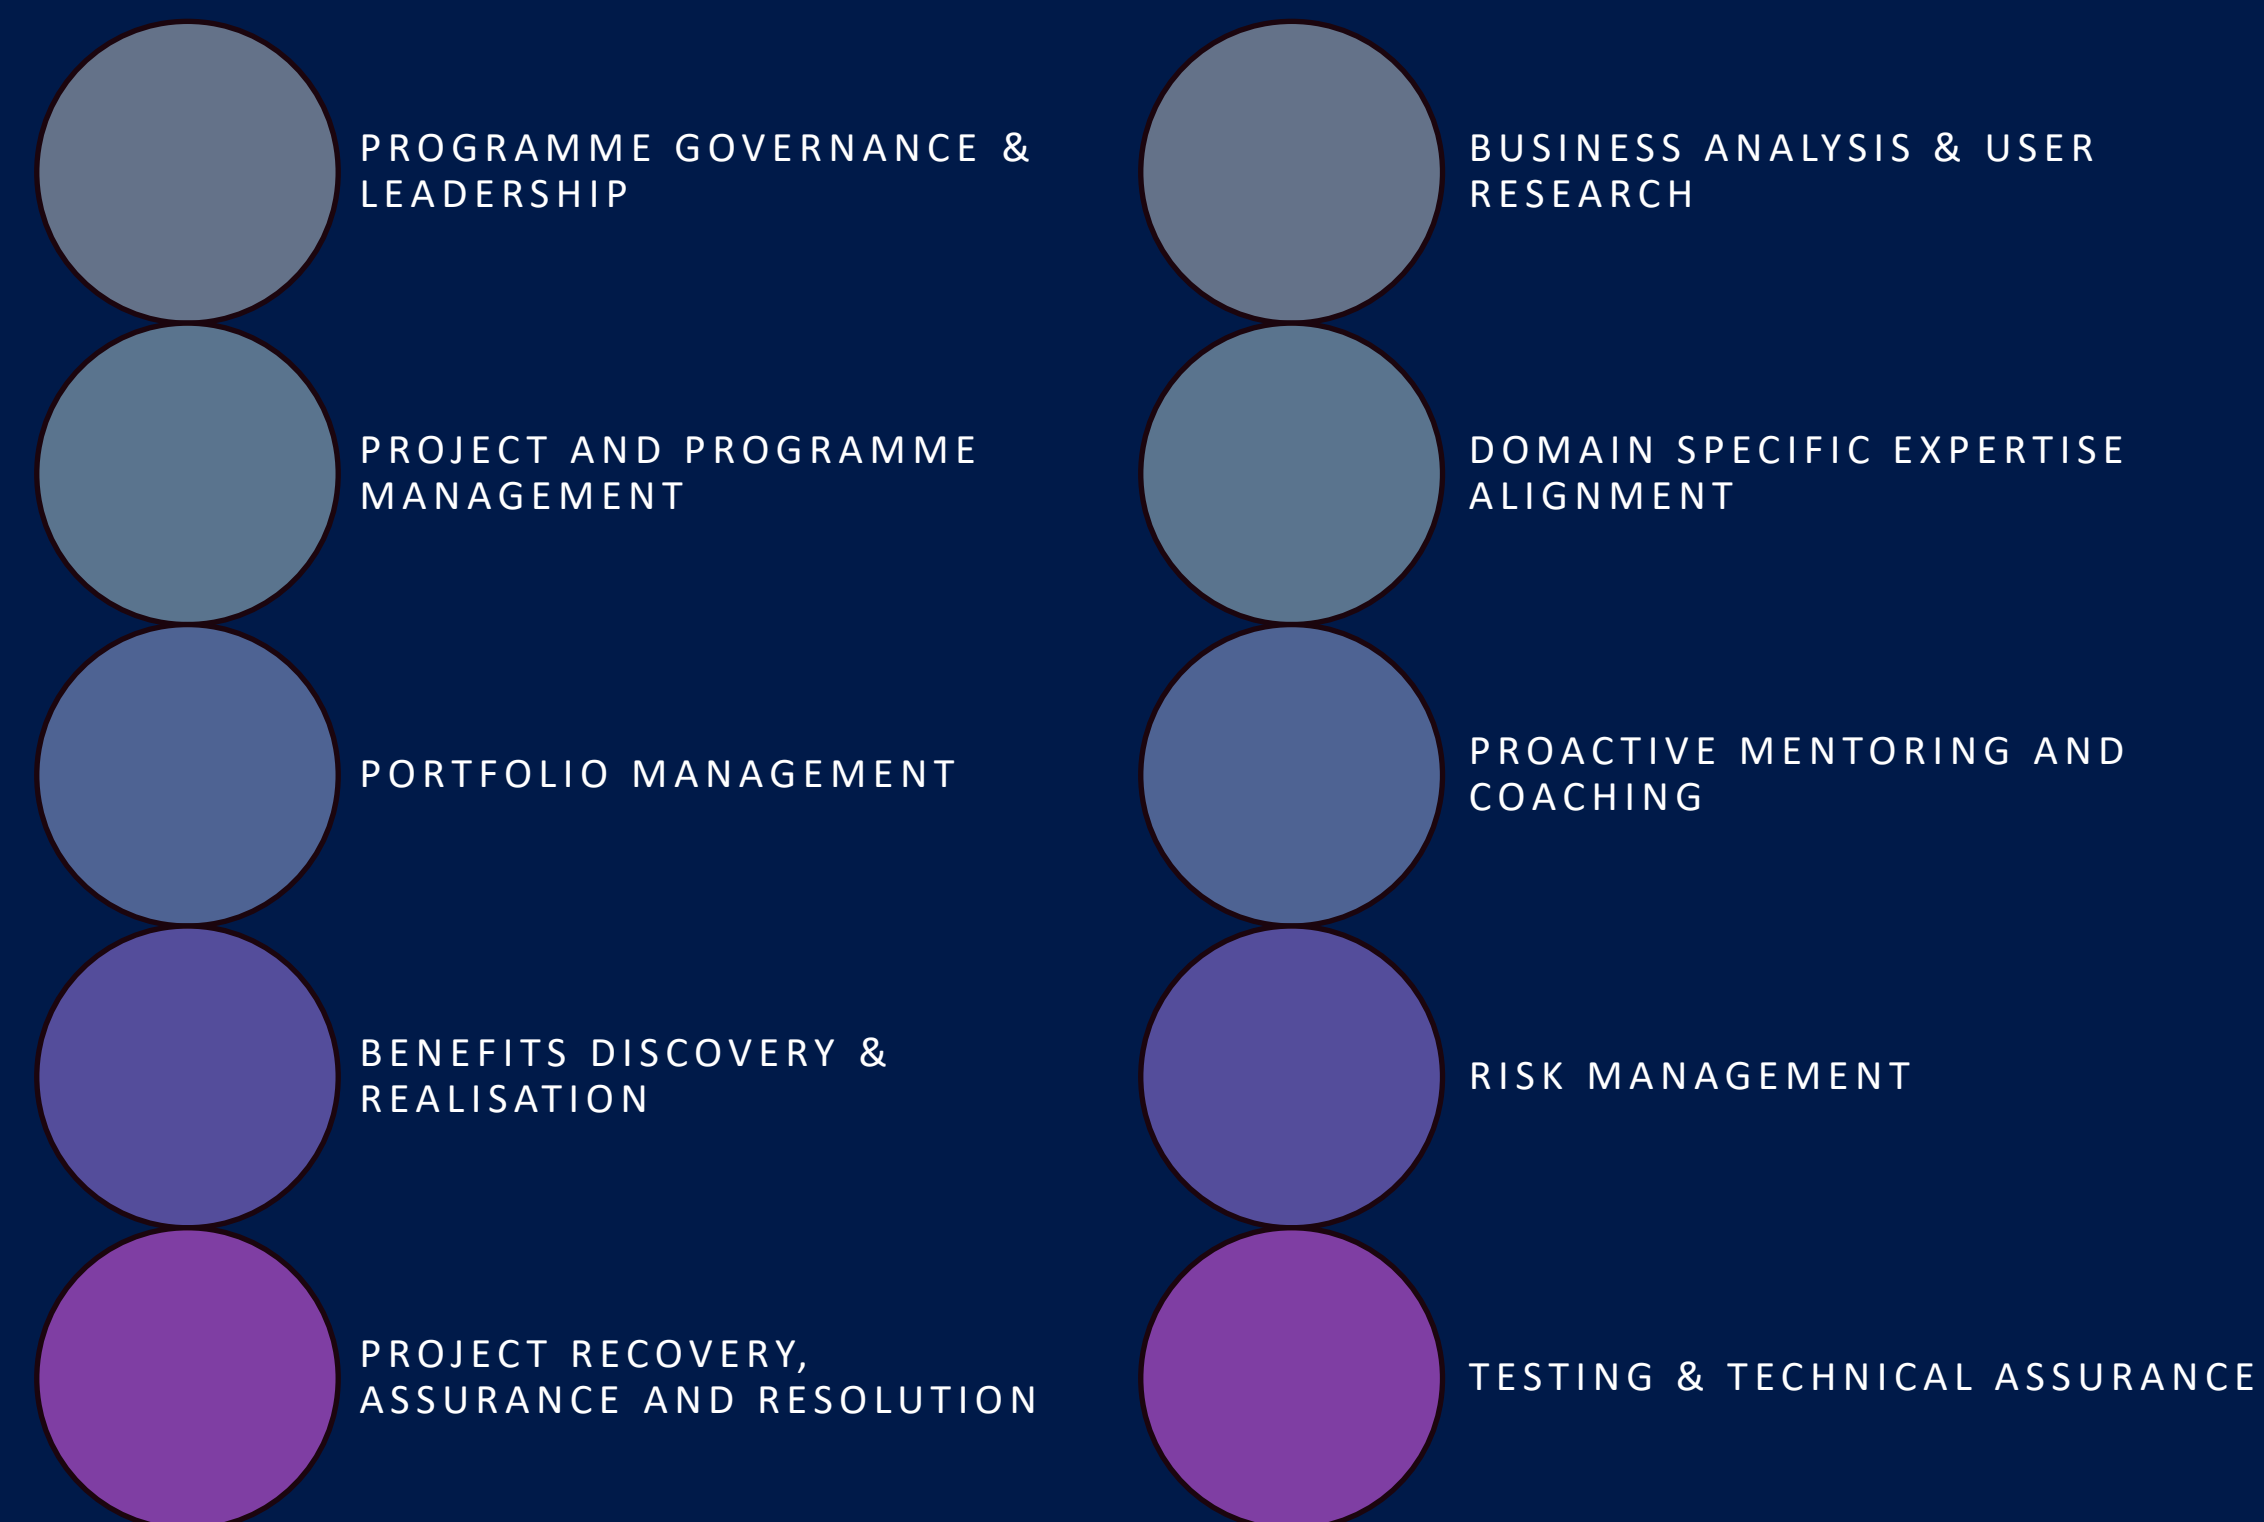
PROGRAMME GOVERNANCE & LEADERSHIP

PROJECT AND PROGRAMME MANAGEMENT

PORTFOLIO MANAGEMENT

BENEFITS DISCOVERY & REALISATION

PROJECT RECOVERY, ASSURANCE AND RESOLUTION

BUSINESS ANALYSIS & USER RESEARCH

DOMAIN SPECIFIC EXPERTISE ALIGNMENT

PROACTIVE MENTORING AND COACHING

RISK MANAGEMENT

TESTING & TECHNICAL ASSURANCE